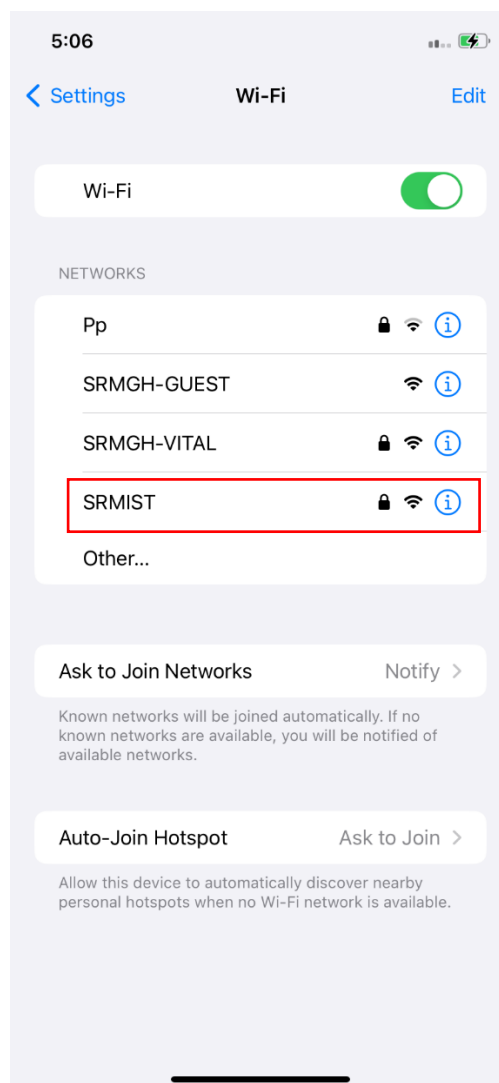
5:06

Settings Wi-Fi Edit

Wi-Fi

NETWORKS

Pp

SRMGH-GUEST

SRMGH-VITAL

SRMIST

Other...

Ask to Join Networks Notify

Known networks will be joined automatically. If no known networks are available, you will be notified of available networks.

Auto-Join Hotspot Ask to Join

Allow this device to automatically discover nearby personal hotspots when no Wi-Fi network is available.